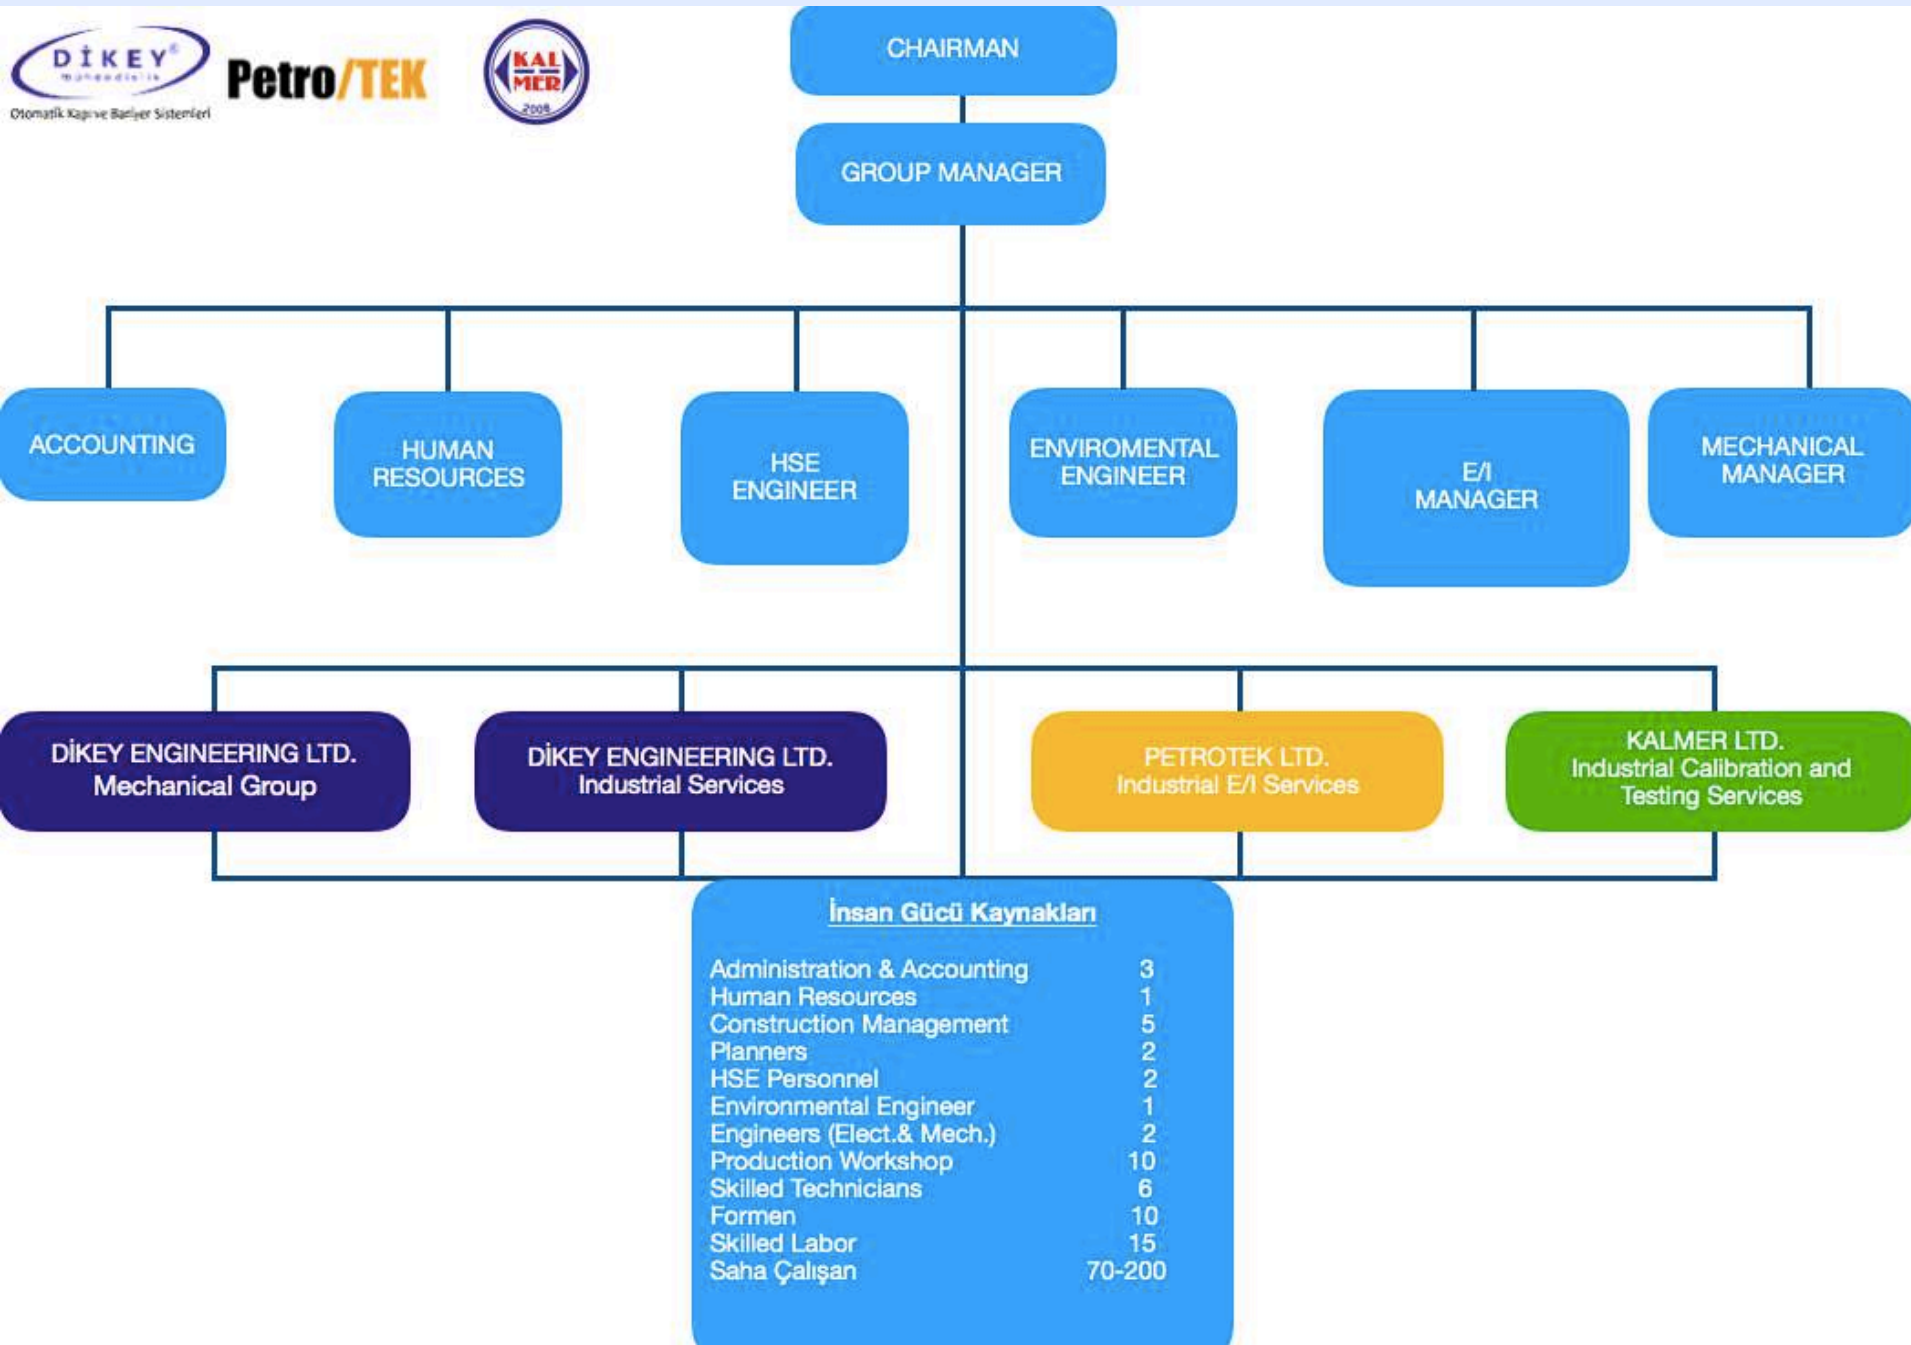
DİKEY Mühendislik
Otomatik Kapı ve Bariyer Sistemleri

Petro/TEK

KAL MER 2008

CHAIRMAN

GROUP MANAGER

ACCOUNTING

HUMAN RESOURCES

HSE ENGINEER

ENVIROMENTAL ENGINEER

E/I MANAGER

MECHANICAL MANAGER

DİKEY ENGINEERING LTD. Mechanical Group

DİKEY ENGINEERING LTD. Industrial Services

PETROTEK LTD. Industrial E/I Services

KALMER LTD. Industrial Calibration and Testing Services

İnsan Gücü Kaynakları

| | |
|---|---|
| Administration & Accounting | 3 |
| Human Resources | 1 |
| Construction Management | 5 |
| Planners | 2 |
| HSE Personnel | 2 |
| Environmental Engineer | 1 |
| Engineers (Elect.& Mech.) | 2 |
| Production Workshop | 10 |
| Skilled Technicians | 6 |
| Formen | 10 |
| Skilled Labor | 15 |
| Saha Çalışan | 70-200 |